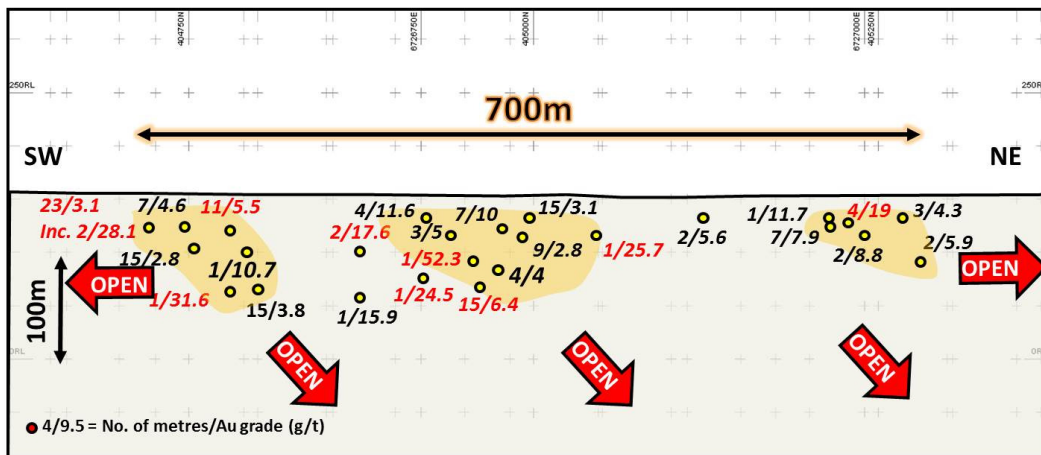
404750N
6726750E
405000N
6727000E
405250N
250RL
250RL
700m
SW
NE
23/3.1
Inc. 2/28.1
7/4.6
11/5.5
15/2.8
1/10.7
1/31.6
15/3.8
OPEN
100m
4/11.6
7/10
15/3.1
2/17.6
3/5
9/2.8
1/25.7
1/52.3
4/4
1/24.5
15/6.4
1/15.9
2/5.6
1/11.7
4/19
3/4.3
7/7.9
2/8.8
2/5.9
OPEN
0RL
0RL
OPEN
OPEN
OPEN
4/9.5 = No. of metres/Au grade (g/t)